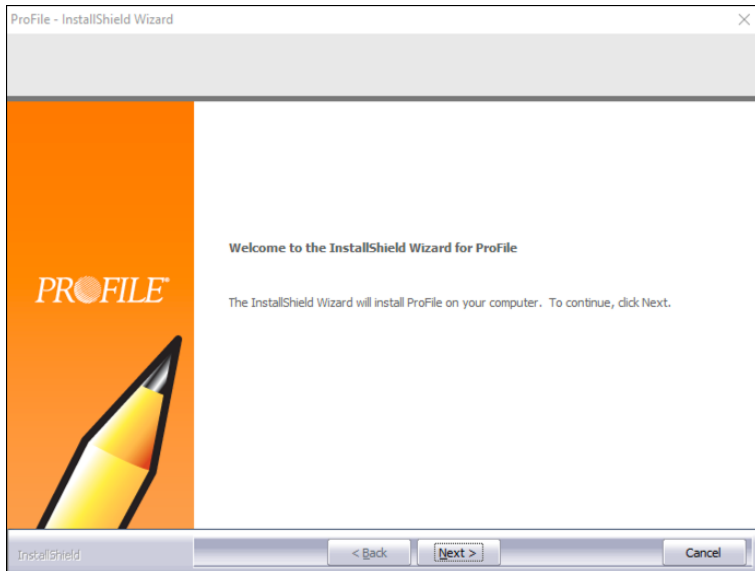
ProFile - InstallShield Wizard

×

PROFILE

Welcome to the InstallShield Wizard for ProFile

The InstallShield Wizard will install ProFile on your computer. To continue, click Next.

InstallShield

< Back

Next >

Cancel